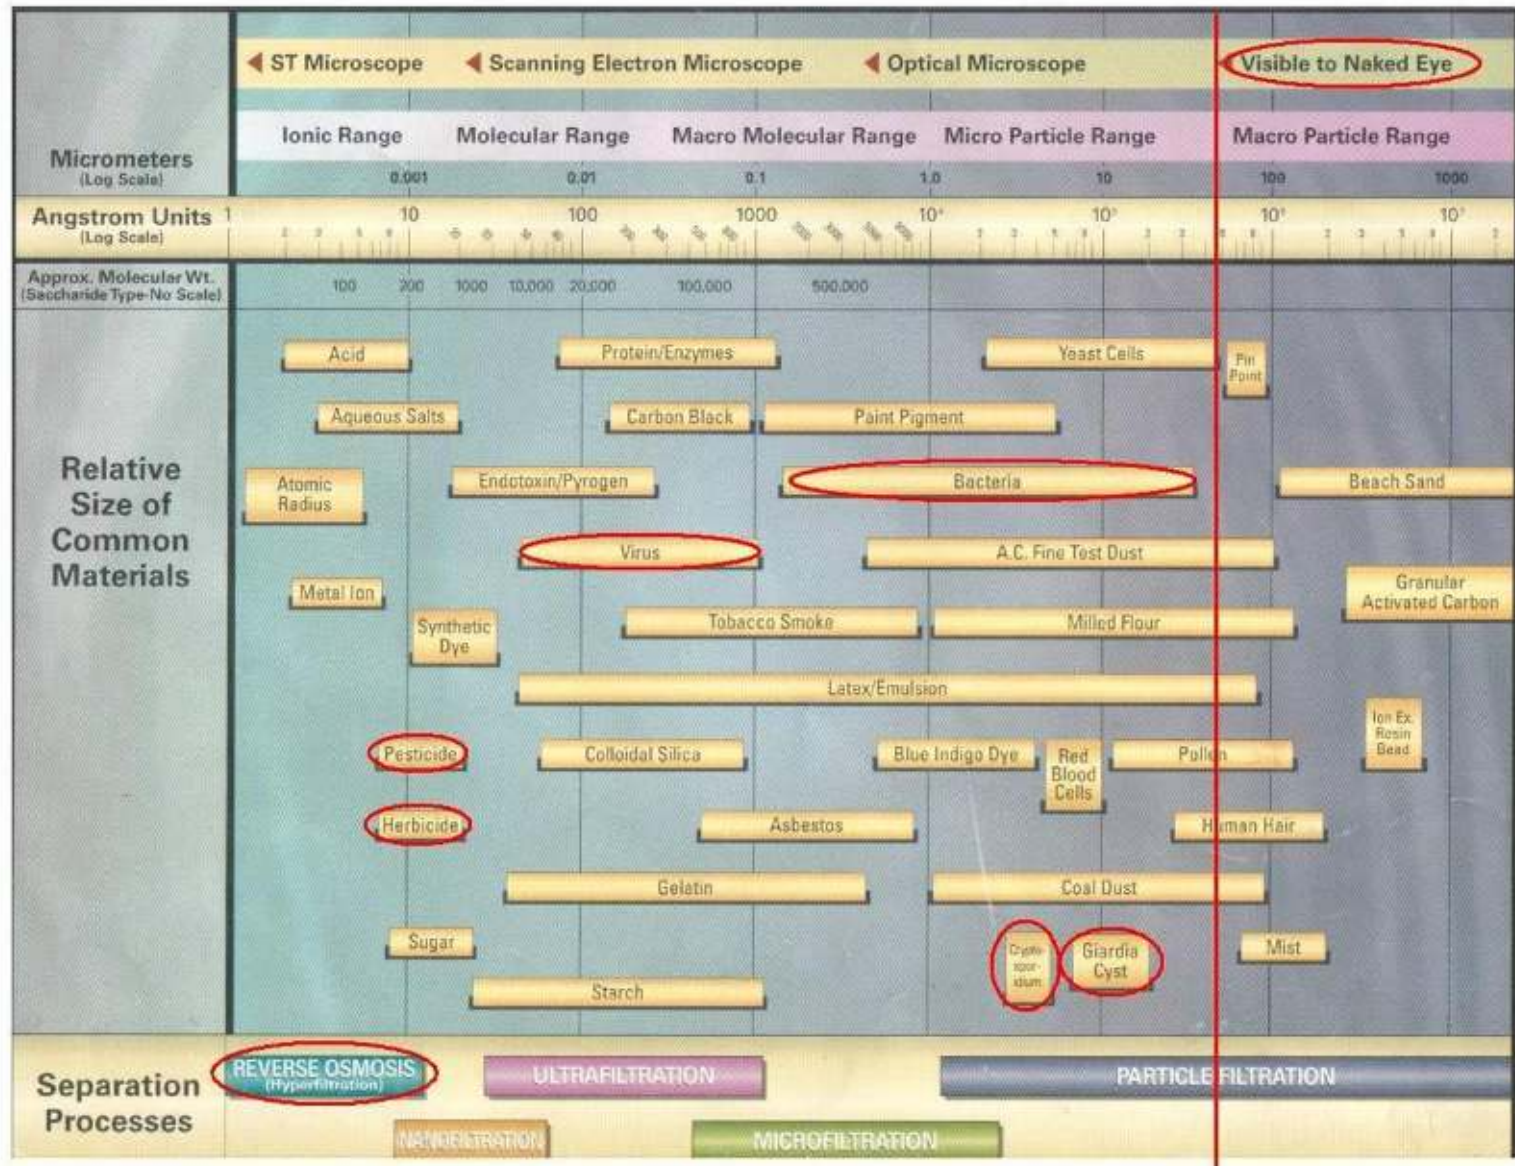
ST Microscope
Scanning Electron Microscope
Optical Microscope
Visible to Naked Eye

Micrometers
(Log Scale)
Ionic Range
Molecular Range
Macro Molecular Range
Micro Particle Range
Macro Particle Range
0.001 0.01 0.1 1.0 10 100 1000

Angstrom Units
(Log Scale)
1 10 100 1000 $10^4$ $10^5$ $10^6$ $10^7$

Approx. Molecular Wt.
(Saccharide Type-No Scale)
100 200 1000 10,000 20,000 100,000 500,000

Relative Size of Common Materials

Acid
Protein/Enzymes
Yeast Cells
Pin Point
Aqueous Salts
Carbon Black
Paint Pigment
Atomic Radius
Endotoxin/Pyrogen
Bacteria
Beach Sand
Virus
A.C. Fine Test Dust
Metal Ion
Granular Activated Carbon
Synthetic Dye
Tobacco Smoke
Milled Flour
Latex/Emulsion
Ion Ex. Resin Bead
Pesticide
Colloidal Silica
Blue Indigo Dye
Red Blood Cells
Pollen
Herbicide
Asbestos
Human Hair
Gelatin
Coal Dust
Sugar
Crypto-sporidium
Giardia Cyst
Mist
Starch

Separation Processes
REVERSE OSMOSIS
(Hyperfiltration)
ULTRAFILTRATION
PARTICLE FILTRATION
NANOFILTRATION
MICROFILTRATION